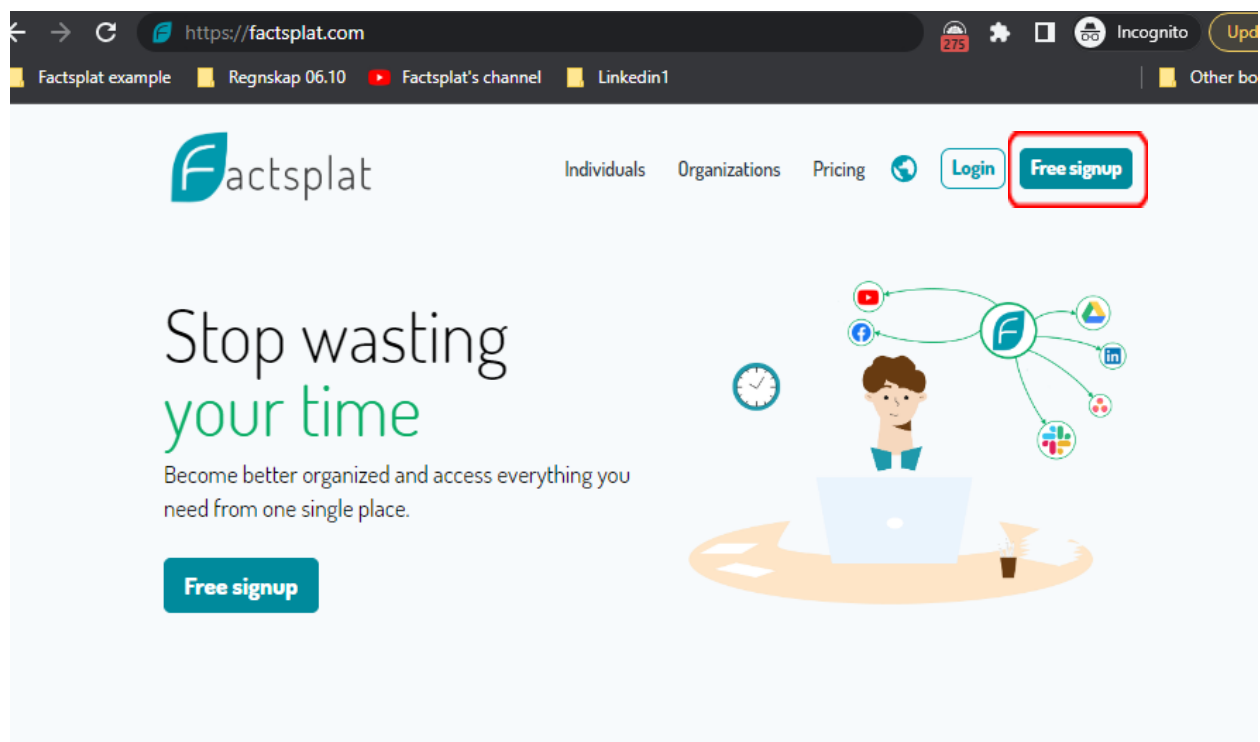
https://factsplat.com

275

Incognito

Upd

Factsplat example

Regnskap 06.10

Factsplat's channel

Linkedin1

Other bo

Factsplat

Individuals

Organizations

Pricing

Login

Free signup

Stop wasting your time

Become better organized and access everything you need from one single place.

Free signup